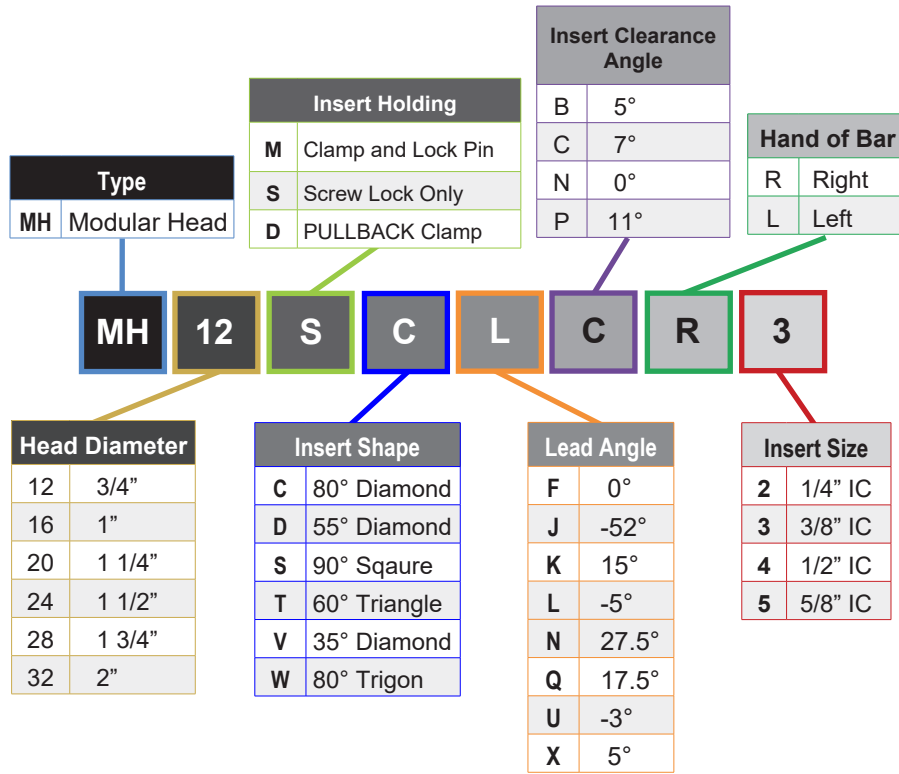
Insert Clearance Angle

| B | 5° |
|---|---|
| C | 7° |
| N | 0° |
| P | 11° |

Insert Holding

| M | Clamp and Lock Pin |
|---|---|
| S | Screw Lock Only |
| D | PULLBACK Clamp |

Hand of Bar

| R | Right |
|---|---|
| L | Left |

Type

| MH | Modular Head |
|---|---|

MH 12 S C L C R 3

Head Diameter

| 12 | 3/4” |
|---|---|
| 16 | 1” |
| 20 | 1 1/4” |
| 24 | 1 1/2” |
| 28 | 1 3/4” |
| 32 | 2” |

Insert Shape

| C | 80° Diamond |
|---|---|
| D | 55° Diamond |
| S | 90° Sqaure |
| T | 60° Triangle |
| V | 35° Diamond |
| W | 80° Trigon |

Lead Angle

| F | 0° |
|---|---|
| J | -52° |
| K | 15° |
| L | -5° |
| N | 27.5° |
| Q | 17.5° |
| U | -3° |
| X | 5° |

Insert Size

| 2 | 1/4” IC |
|---|---|
| 3 | 3/8” IC |
| 4 | 1/2” IC |
| 5 | 5/8” IC |